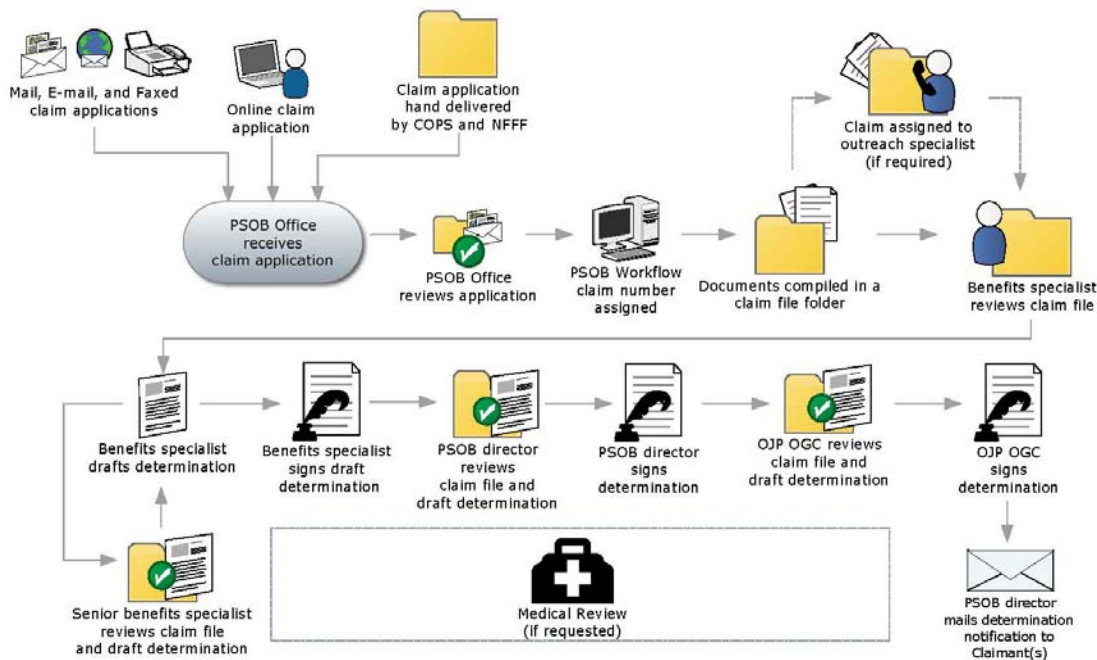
Mail, E-mail, and Faxed claim applications

Online claim application

Claim application hand delivered by COPS and NFFF

Claim assigned to outreach specialist (if required)

PSOB Office receives claim application

PSOB Office reviews application

PSOB Workflow claim number assigned

Documents compiled in a claim file folder

Benefits specialist reviews claim file

Benefits specialist drafts determination

Benefits specialist signs draft determination

PSOB director reviews claim file and draft determination

PSOB director signs determination

OJP OGC reviews claim file and draft determination

OJP OGC signs determination

Senior benefits specialist reviews claim file and draft determination

Medical Review (if requested)

PSOB director mails determination notification to Claimant(s)